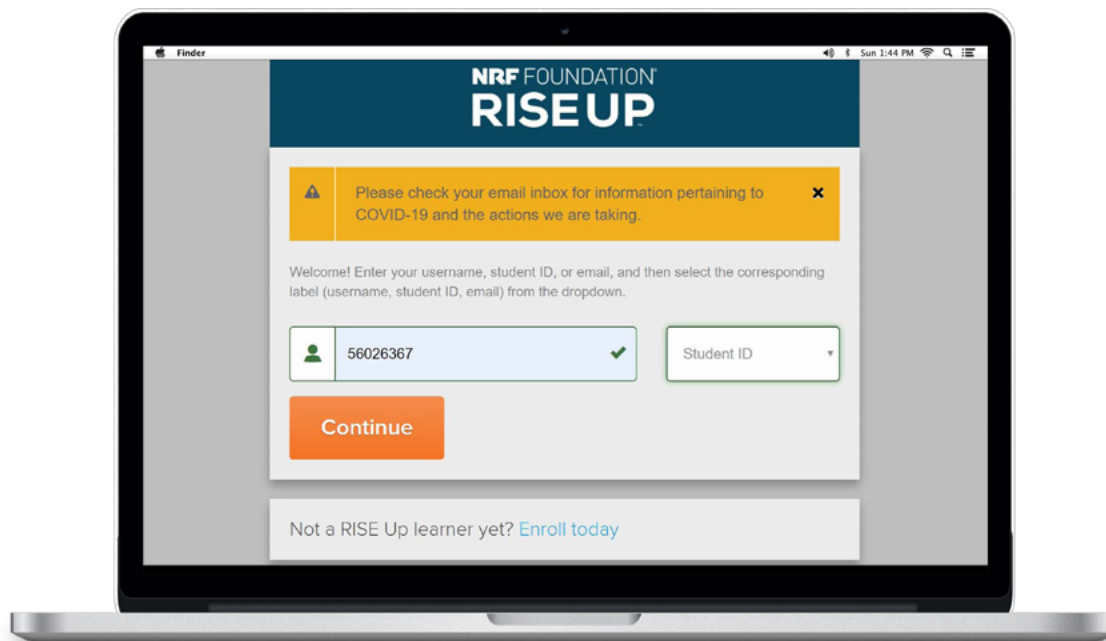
Finder

Sun 1:44 PM

NRF FOUNDATION
RISE UP

Please check your email inbox for information pertaining to COVID-19 and the actions we are taking.

×

Welcome! Enter your username, student ID, or email, and then select the corresponding label (username, student ID, email) from the dropdown.

56026367

Student ID

Continue

Not a RISE Up learner yet? Enroll today